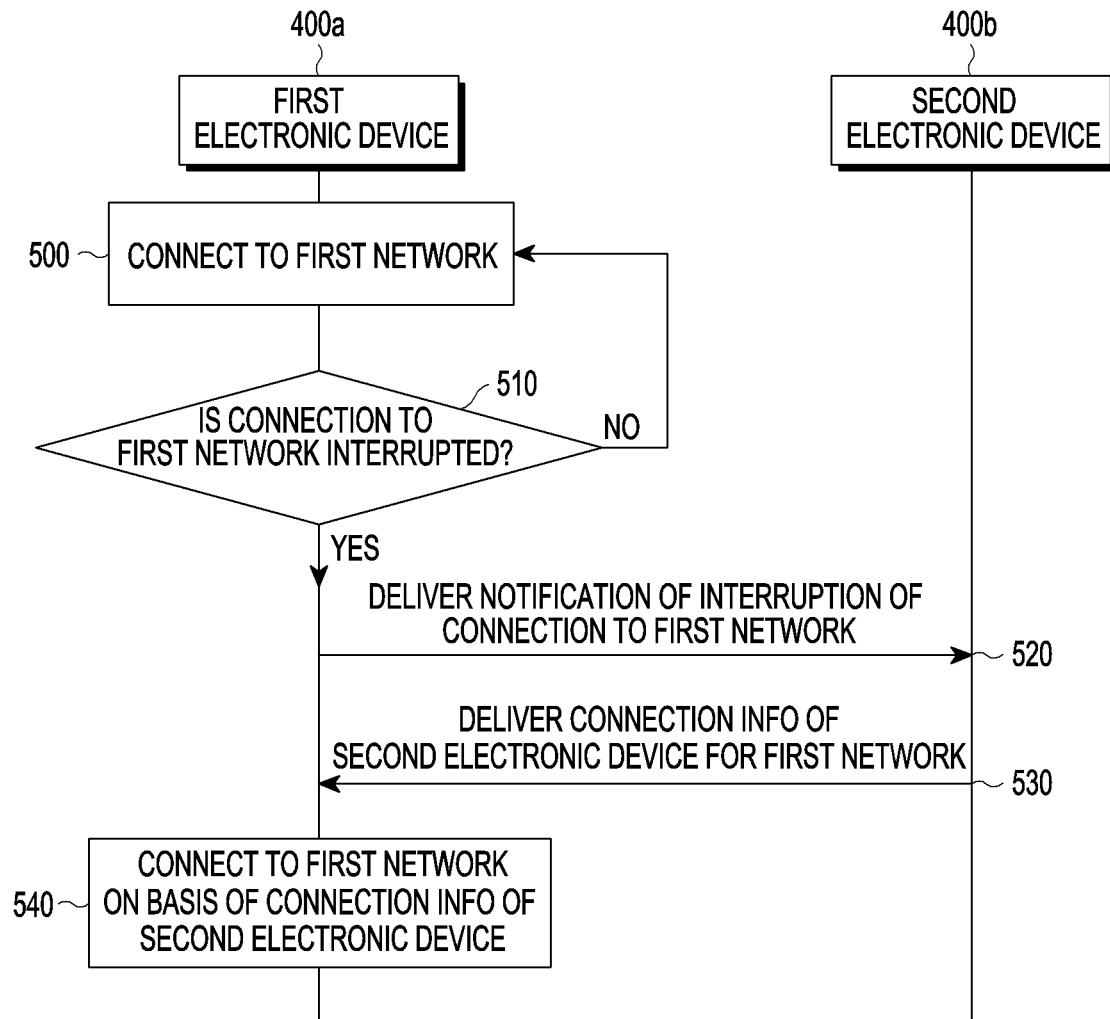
400a

FIRST ELECTRONIC DEVICE

400b

SECOND ELECTRONIC DEVICE

500

CONNECT TO FIRST NETWORK

510

IS CONNECTION TO FIRST NETWORK INTERRUPTED?

NO

YES

DELIVER NOTIFICATION OF INTERRUPTION OF CONNECTION TO FIRST NETWORK

520

DELIVER CONNECTION INFO OF SECOND ELECTRONIC DEVICE FOR FIRST NETWORK

530

540

CONNECT TO FIRST NETWORK ON BASIS OF CONNECTION INFO OF SECOND ELECTRONIC DEVICE